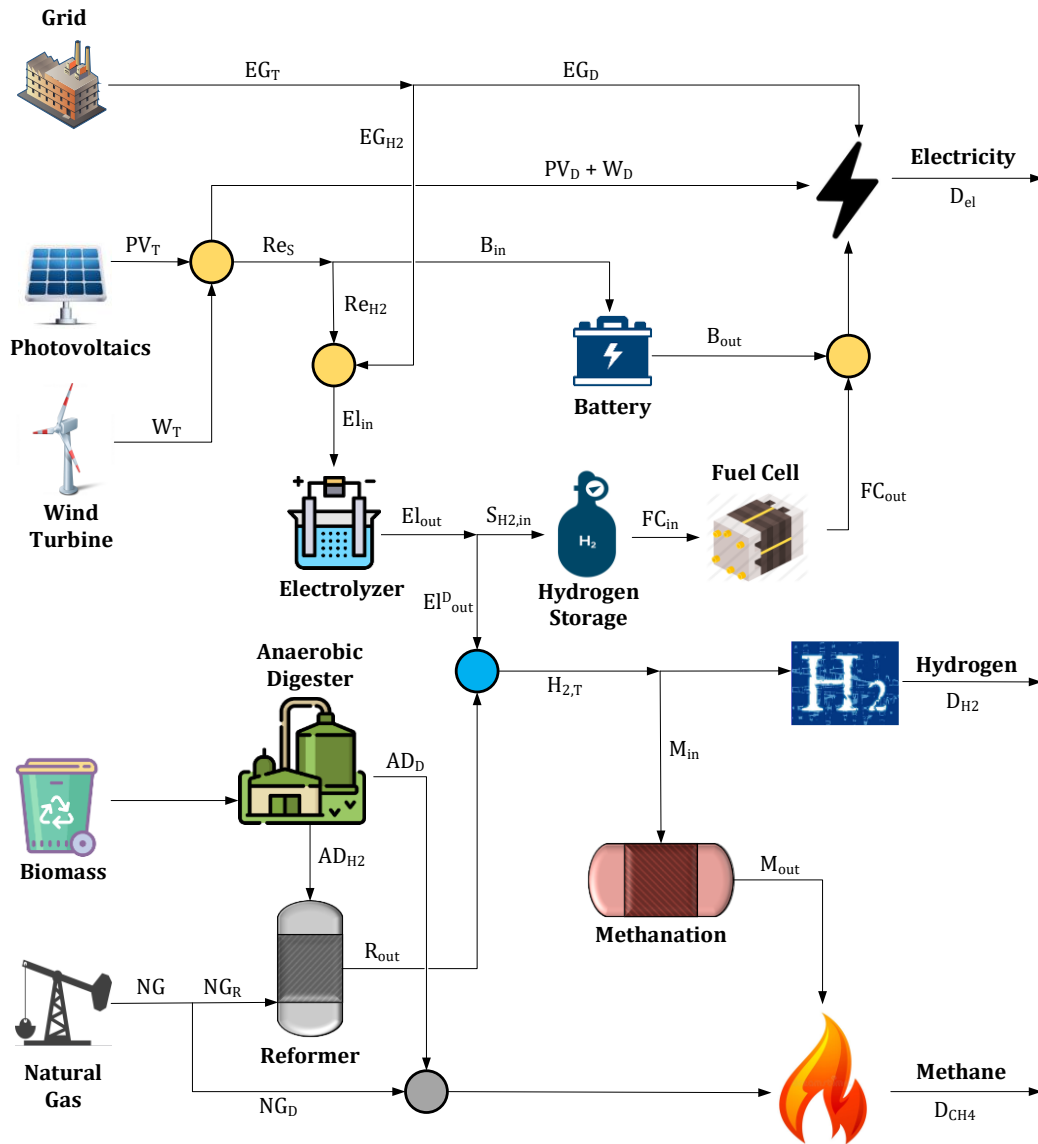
Grid

$EG_T$

$EG_D$

$EG_{H2}$

Electricity

$D_{el}$

$PV_D + W_D$

$PV_T$

$Re_S$

$B_{in}$

$Re_{H2}$

Photovoltaics

$B_{out}$

Battery

$El_{in}$

$W_T$

Wind Turbine

Fuel Cell

$FC_{out}$

$El_{out}$

$S_{H2,in}$

$FC_{in}$

$H_2$

Electrolyzer

$El^D_{out}$

Hydrogen Storage

Anaerobic Digester

$H_{2,T}$

$H_2$

Hydrogen

$D_{H2}$

$AD_D$

$M_{in}$

Biomass

$AD_{H2}$

$M_{out}$

Methanation

$R_{out}$

NG

$NG_R$

Reformer

Natural Gas

$NG_D$

Methane

$D_{CH4}$